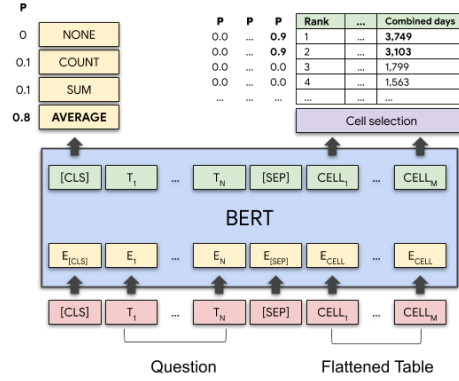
P

0 NONE

0.1 COUNT

0.1 SUM

0.8 AVERAGE

| P | P | P | Rank | ... | Combined days |
|---|---|---|---|---|---|
| 0.0 | ... | 0.9 | 1 | ... | 3,749 |
| 0.0 | ... | 0.9 | 2 | ... | 3,103 |
| 0.0 | ... | 0.0 | 3 | ... | 1,799 |
| 0.0 | ... | 0.0 | 4 | ... | 1,563 |
| ... | ... | ... | ... | ... | ... |

Cell selection

[CLS] $T_1$ ... $T_N$ [SEP] $CELL_1$ ... $CELL_M$

BERT

$E_{[CLS]}$ $E_1$ ... $E_N$ $E_{[SEP]}$ $E_{CELL}$ ... $E_{CELL}$

[CLS] $T_1$ ... $T_N$ [SEP] $CELL_1$ ... $CELL_M$

Question

Flattened Table